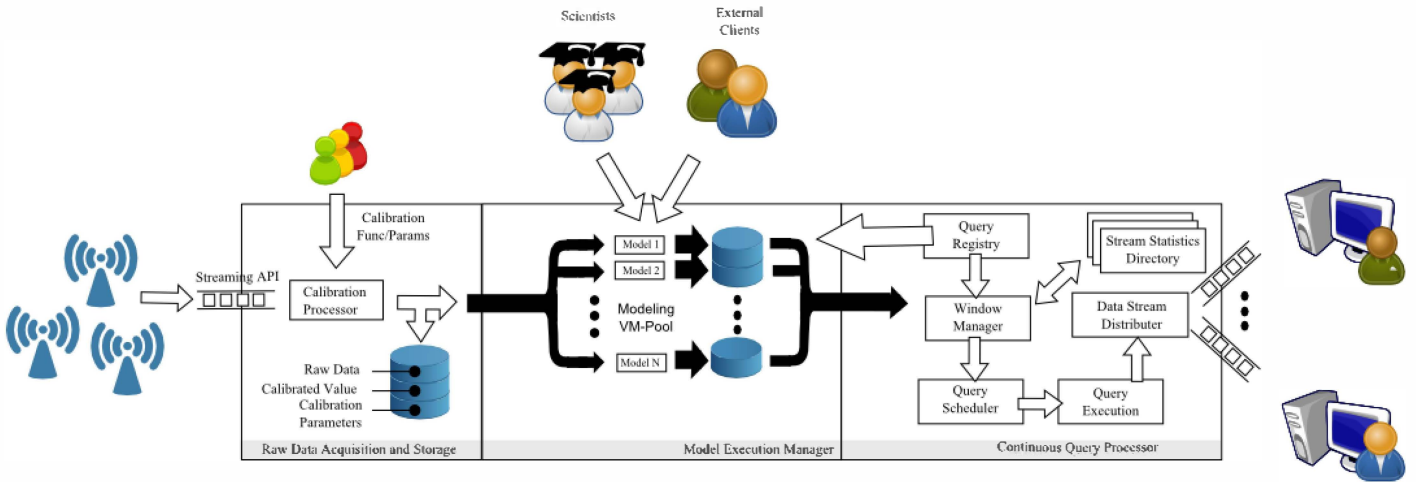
Scientists

External Clients

Calibration Func/Params

Streaming API

Calibration Processor

Raw Data
Calibrated Value
Calibration Parameters

Raw Data Acquisition and Storage

Model 1
Model 2
Modeling VM-Pool
Model N

Model Execution Manager

Query Registry

Stream Statistics Directory

Window Manager

Data Stream Distributer

Query Scheduler

Query Execution

Continuous Query Processor